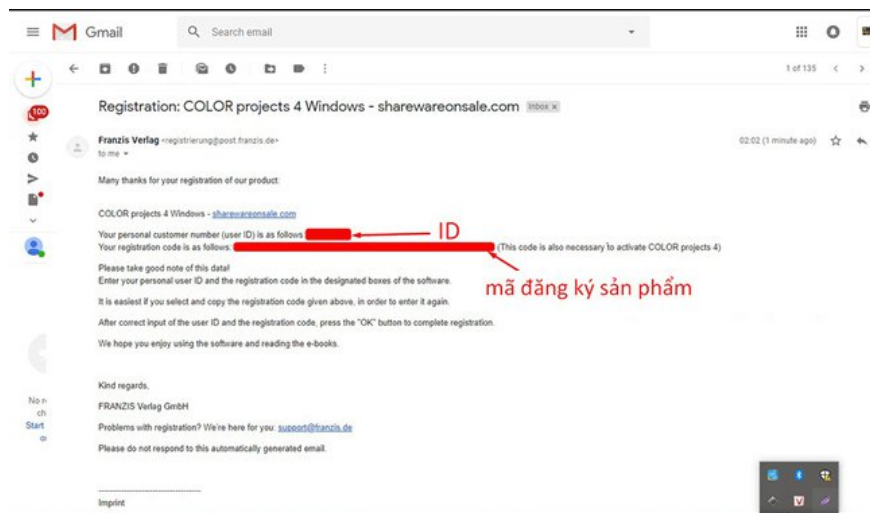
Gmail

Search email

1 of 135

100

Registration: COLOR projects 4 Windows - sharewareonsale.com Inbox ×

Franzis Verlag <registrierung@post.franzis.de>
to me

02:02 (1 minute ago)

Many thanks for your registration of our product:

COLOR projects 4 Windows - sharewareonsale.com

Your personal customer number (user ID) is as follows: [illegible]
Your registration code is as follows: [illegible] (This code is also necessary to activate COLOR projects 4)

ID

mã đăng ký sản phẩm

Please take good note of this data!
Enter your personal user ID and the registration code in the designated boxes of the software.

It is easiest if you select and copy the registration code given above, in order to enter it again.

After correct input of the user ID and the registration code, press the "OK" button to complete registration.

We hope you enjoy using the software and reading the e-books.

Kind regards,

FRANZIS Verlag GmbH

Problems with registration? We're here for you: support@franzis.de

Please do not respond to this automatically generated email.

Imprint

No r
ch
Start
o